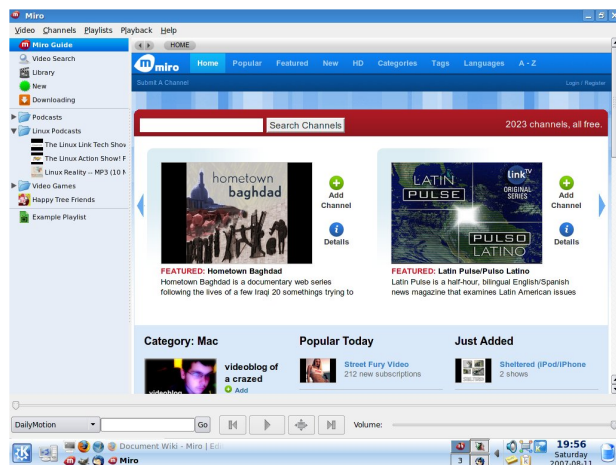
Miro

Video Channels Playlists Playback Help

Miro Guide
Video Search
Library
New
Downloading
Podcasts
Linux Podcasts
The Linux Link Tech Shov
The Linux Action Show! F
Linux Reality -- MP3 (10 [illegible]
Video Games
Happy Tree Friends
Example Playlist

HOME

miro

Home Popular Featured New HD Categories Tags Languages A - Z

Submit A Channel

Login / Register

Search Channels

2023 channels, all free.

hometown baghdad

Add Channel

Details

FEATURED: Hometown Baghdad
Hometown Baghdad is a documentary web series following the lives of a few Iraqi 20 somethings trying to

LATIN PULSE
link TV ORIGINAL SERIES
PULSO LATINO

Add Channel

Details

FEATURED: Latin Pulse/Pulso Latino
Latin Pulse is a half-hour, bilingual English/Spanish news magazine that examines Latin American issues

Category: Mac

videoblog of a crazed

Add

Popular Today

Street Fury Video
212 new subscriptions

Just Added

Sheltered |iPod/iPhone
2 shows

DailyMotion

Go

Volume:

Document Wiki - Miro | Edi

Miro

19:56
Saturday
2007-08-11